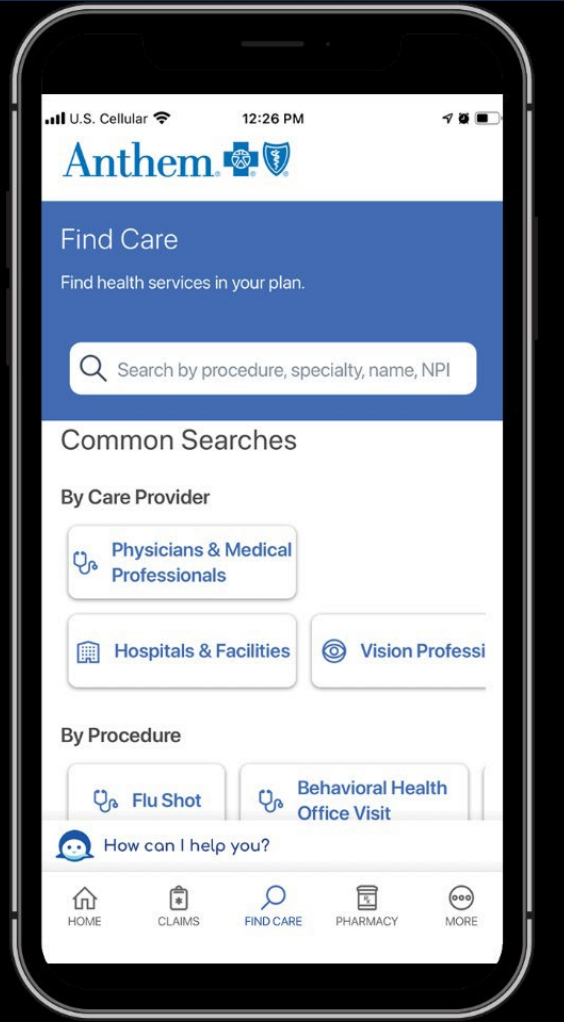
U.S. Cellular 12:26 PM

Anthem.

Find Care

Find health services in your plan.

Search by procedure, specialty, name, NPI

Common Searches

By Care Provider

Physicians & Medical Professionals

Hospitals & Facilities

Vision Professi

By Procedure

Flu Shot

Behavioral Health Office Visit

How can I help you?

HOME CLAIMS FIND CARE PHARMACY MORE